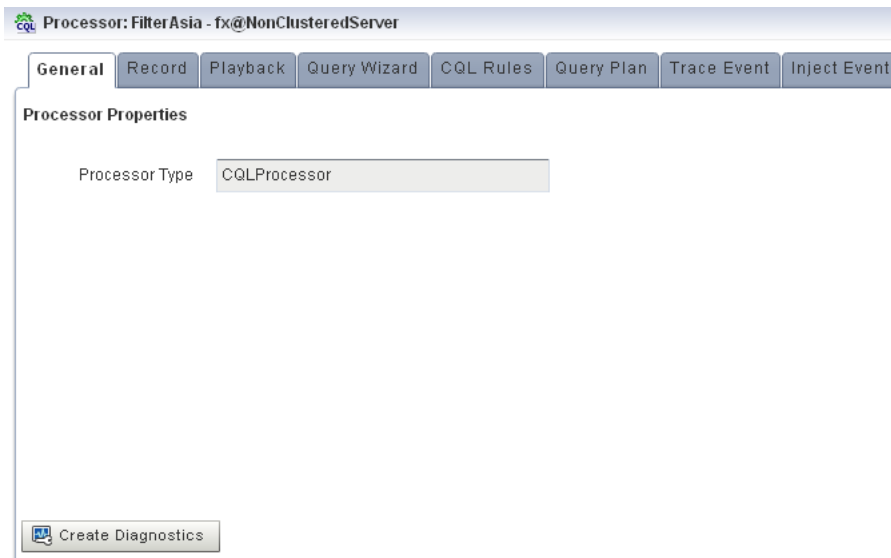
Processor: FilterAsia - fx@NonClusteredServer

General | Record | Playback | Query Wizard | CQL Rules | Query Plan | Trace Event | Inject Event

Processor Properties

Processor Type CQLProcessor

Create Diagnostics